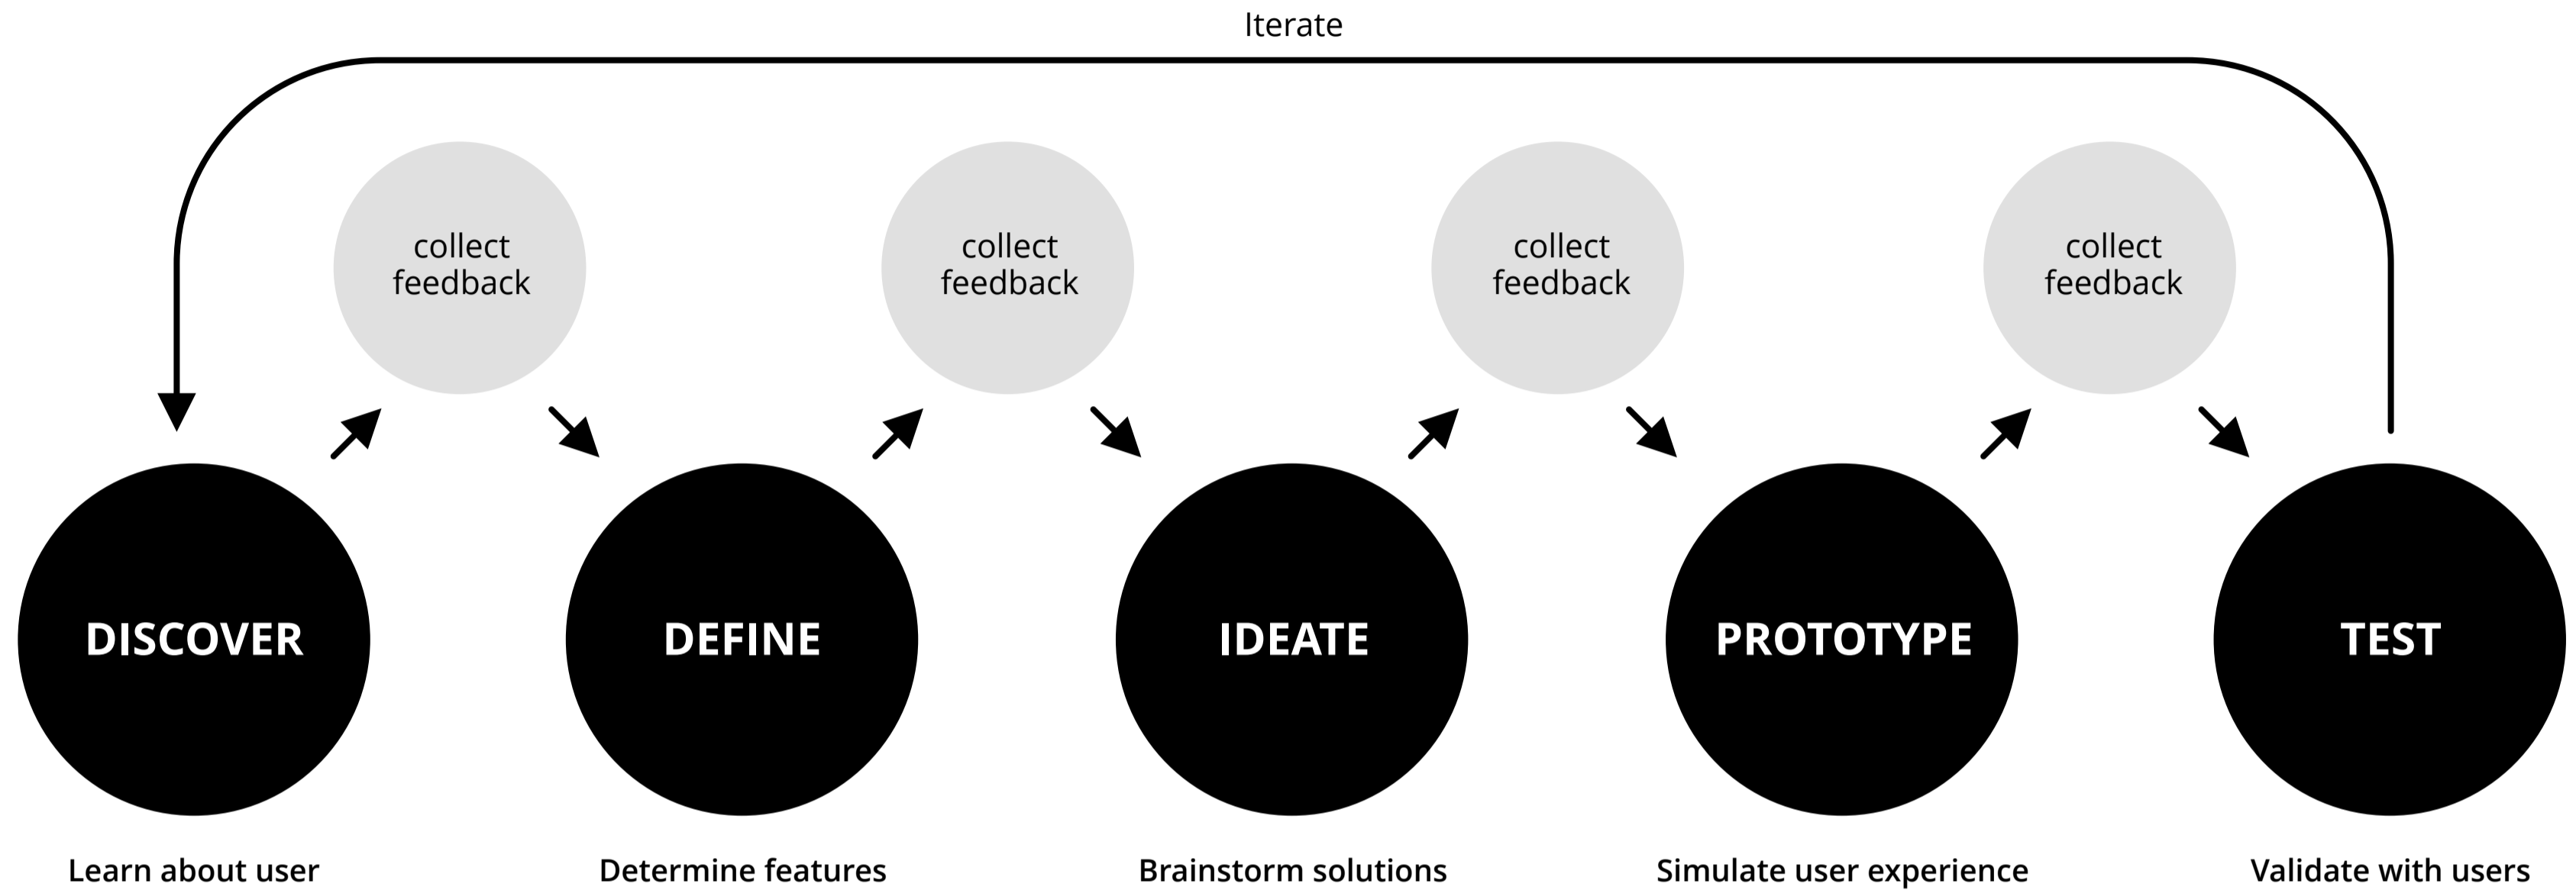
Iterate

collect feedback

collect feedback

collect feedback

collect feedback

DISCOVER

DEFINE

IDEATE

PROTOTYPE

TEST

Learn about user

Determine features

Brainstorm solutions

Simulate user experience

Validate with users